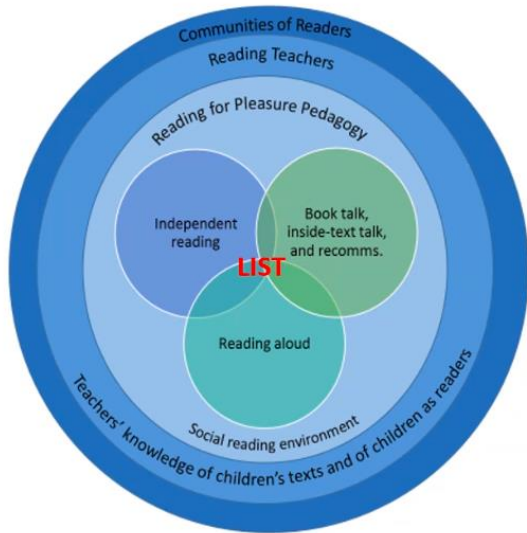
Communities of Readers

Reading Teachers

Reading for Pleasure Pedagogy

Independent reading

Book talk, inside-text talk, and recomms.

LIST

Reading aloud

Social reading environment

Teachers' knowledge of children's texts and of children as readers